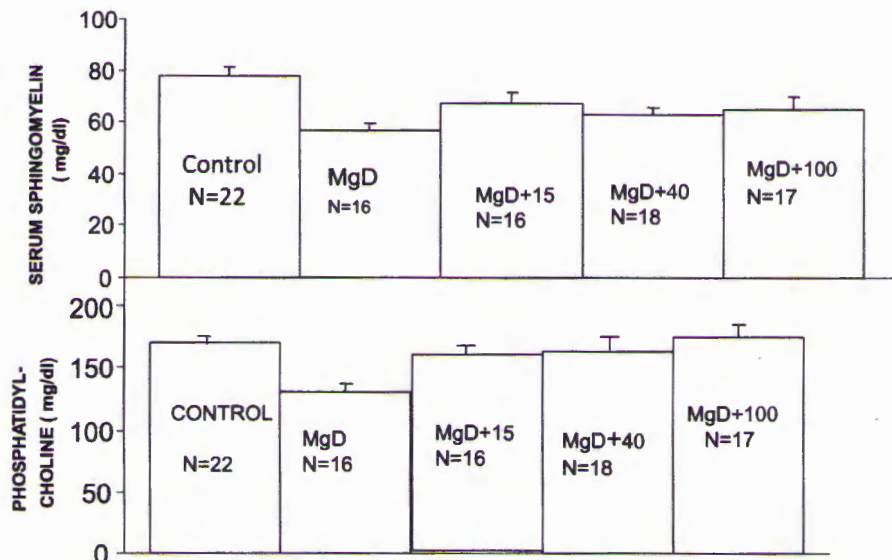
SERUM SPHINGOMYELIN ( mg/dl)

100
80
60
40
20
0

Control
N=22

MgD
N=16

MgD+15
N=16

MgD+40
N=18

MgD+100
N=17

PHOSPHATIDYL-CHOLINE ( mg/dl)

200
150
100
50
0

CONTROL
N=22

MgD
N=16

MgD+15
N=16

MgD+40
N=18

MgD+100
N=17